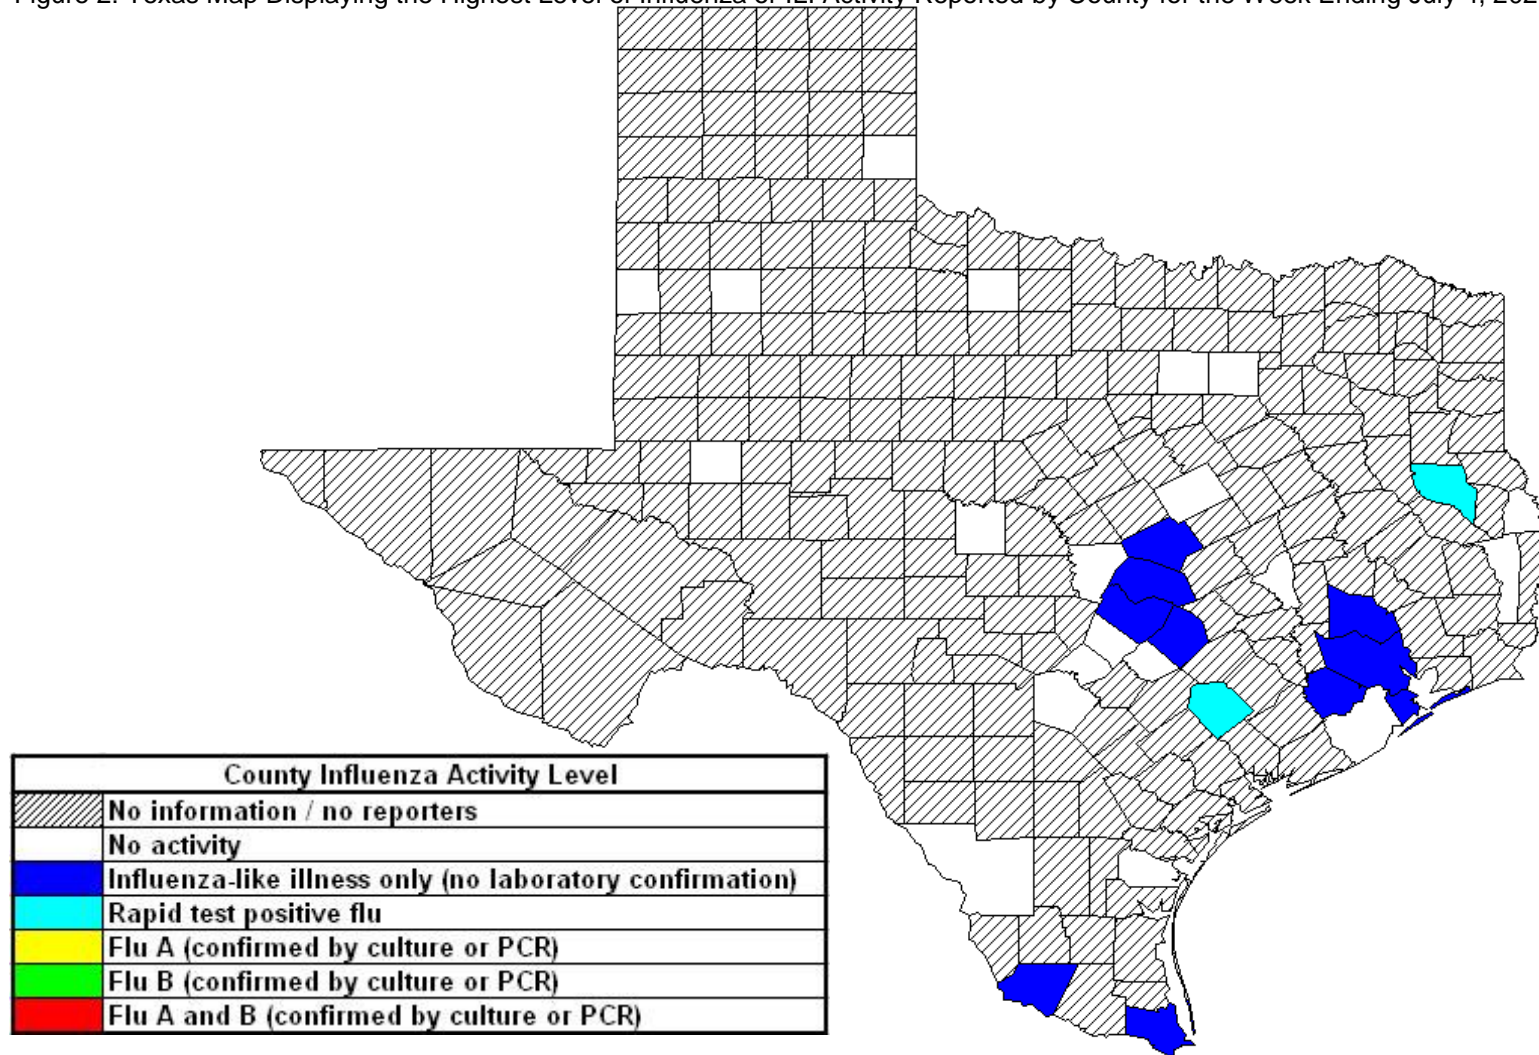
Figure 2: Texas Map Displaying the Highest Level of Influenza or ILI Activity Reported by County for the Week Ending July 4, 20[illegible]

| County Influenza Activity Level | |
|---|---|
| | No information / no reporters |
| | No activity |
| | Influenza-like illness only (no laboratory confirmation) |
| | Rapid test positive flu |
| | Flu A (confirmed by culture or PCR) |
| | Flu B (confirmed by culture or PCR) |
| | Flu A and B (confirmed by culture or PCR) |